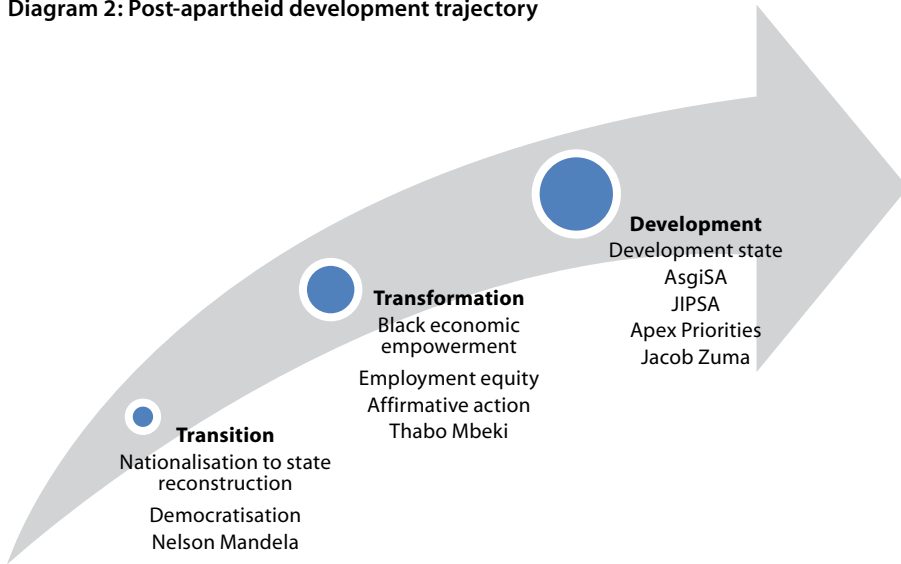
Diagram 2: Post-apartheid development trajectory

Transition
Nationalisation to state reconstruction
Democratisation
Nelson Mandela

Transformation
Black economic empowerment
Employment equity
Affirmative action
Thabo Mbeki

Development
Development state
AsgiSA
JIPSA
Apex Priorities
Jacob Zuma